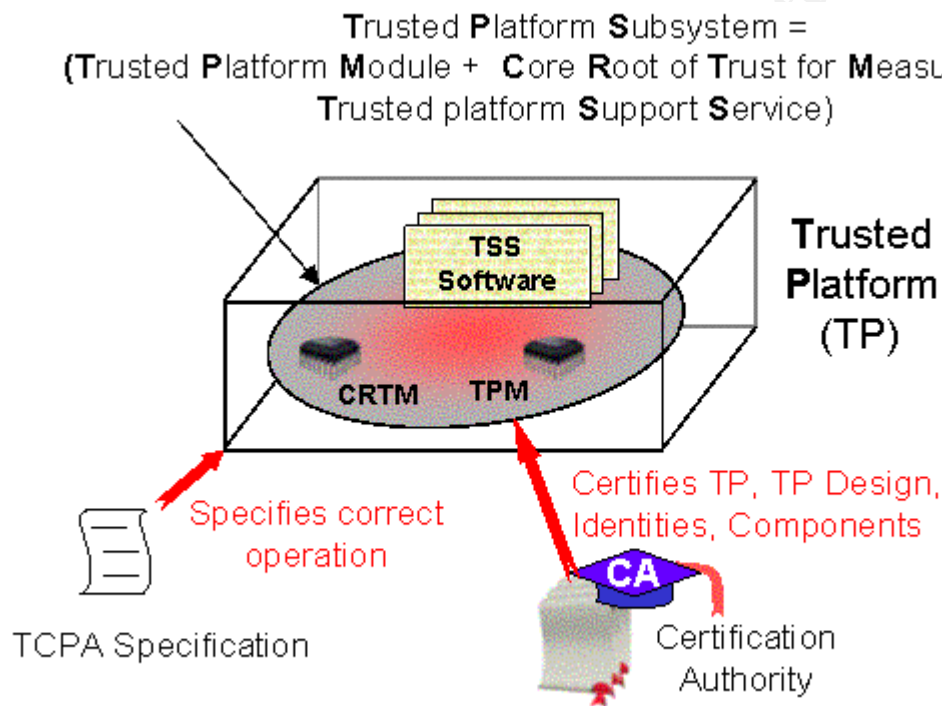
Trusted Platform Subsystem =
(Trusted Platform Module + Core Root of Trust for Measu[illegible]
Trusted platform Support Service)

TSS
Software

Trusted
Platform
(TP)

CRTM
TPM

Specifies correct operation

Certifies TP, TP Design, Identities, Components

CA

TCPA Specification

Certification
Authority